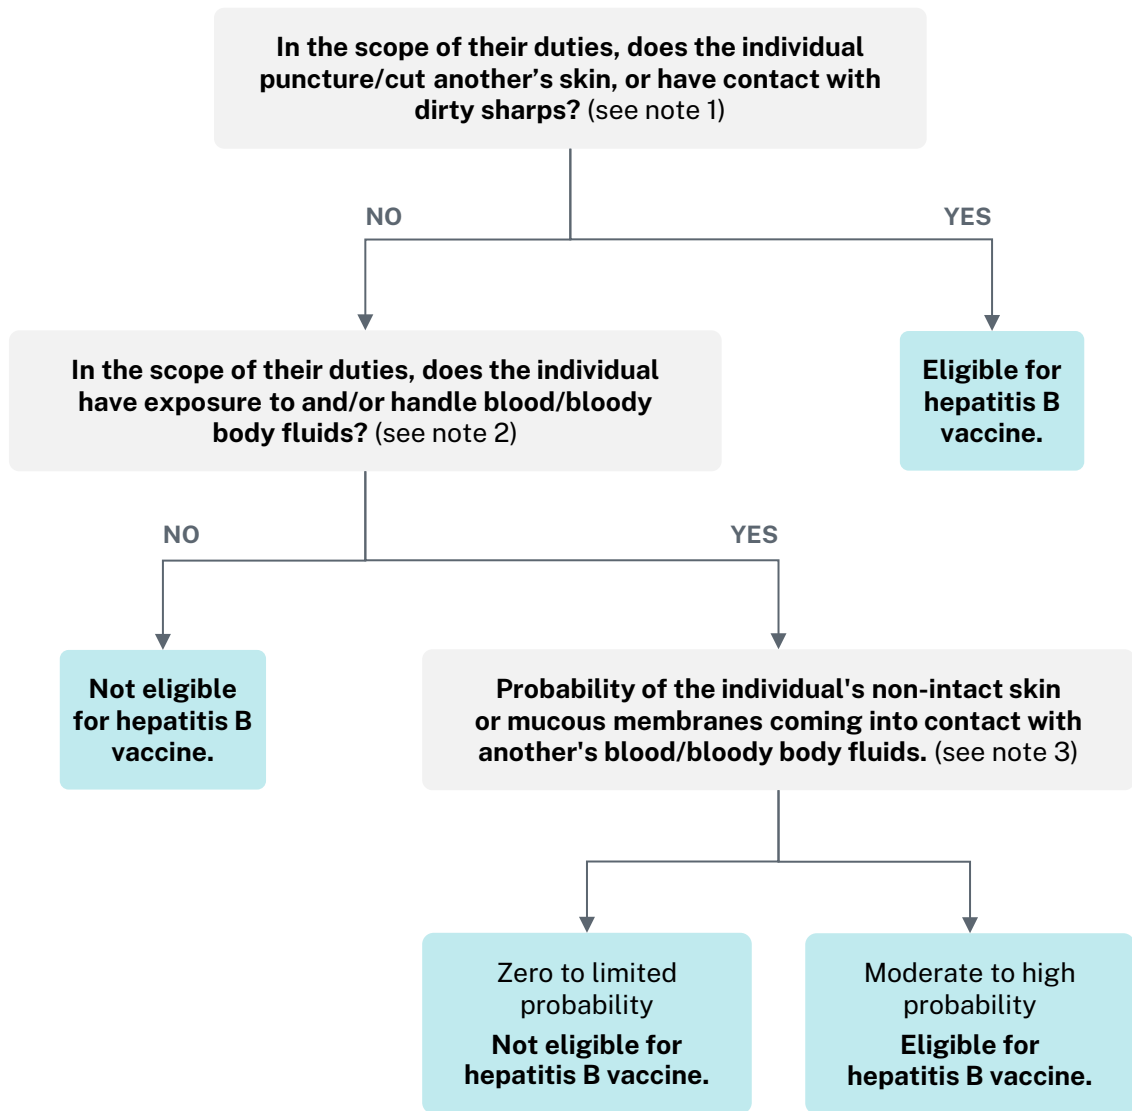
In the scope of their duties, does the individual puncture/cut another's skin, or have contact with dirty sharps? (see note 1)

NO

YES

In the scope of their duties, does the individual have exposure to and/or handle blood/bloody body fluids? (see note 2)

Eligible for hepatitis B vaccine.

NO

YES

Not eligible for hepatitis B vaccine.

Probability of the individual's non-intact skin or mucous membranes coming into contact with another's blood/bloody body fluids. (see note 3)

Zero to limited probability
Not eligible for hepatitis B vaccine.

Moderate to high probability
Eligible for hepatitis B vaccine.